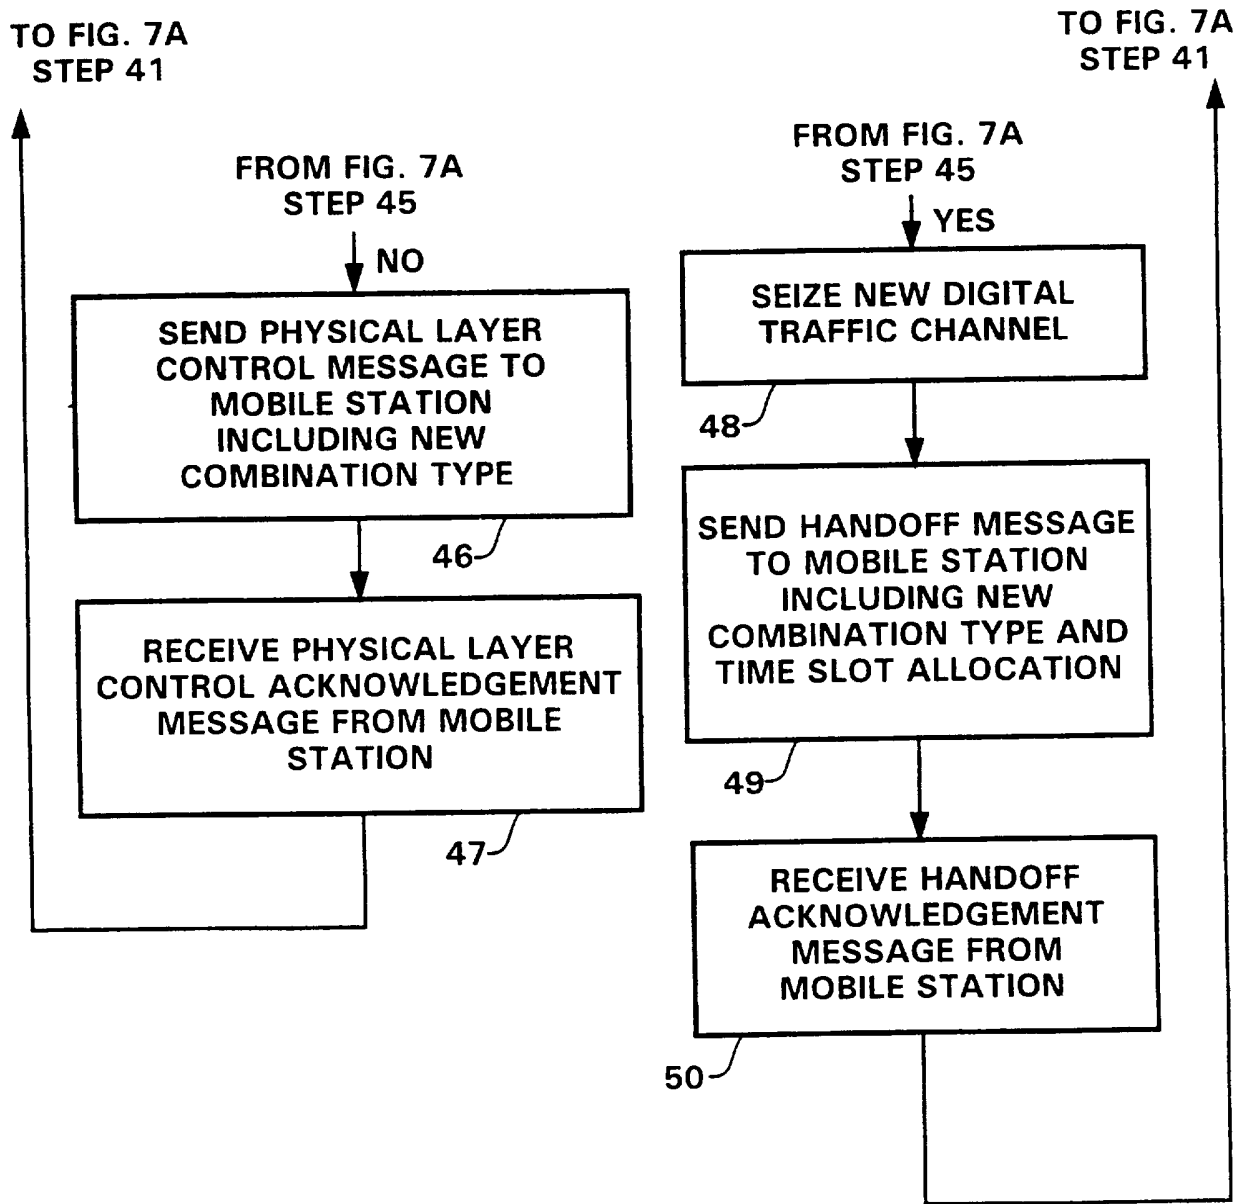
TO FIG. 7A
STEP 41

TO FIG. 7A
STEP 41

FROM FIG. 7A
STEP 45

NO

SEND PHYSICAL LAYER CONTROL MESSAGE TO MOBILE STATION INCLUDING NEW COMBINATION TYPE

46

RECEIVE PHYSICAL LAYER CONTROL ACKNOWLEDGEMENT MESSAGE FROM MOBILE STATION

47

FROM FIG. 7A
STEP 45

YES

SEIZE NEW DIGITAL TRAFFIC CHANNEL

48

SEND HANDOFF MESSAGE TO MOBILE STATION INCLUDING NEW COMBINATION TYPE AND TIME SLOT ALLOCATION

49

RECEIVE HANDOFF ACKNOWLEDGEMENT MESSAGE FROM MOBILE STATION

50